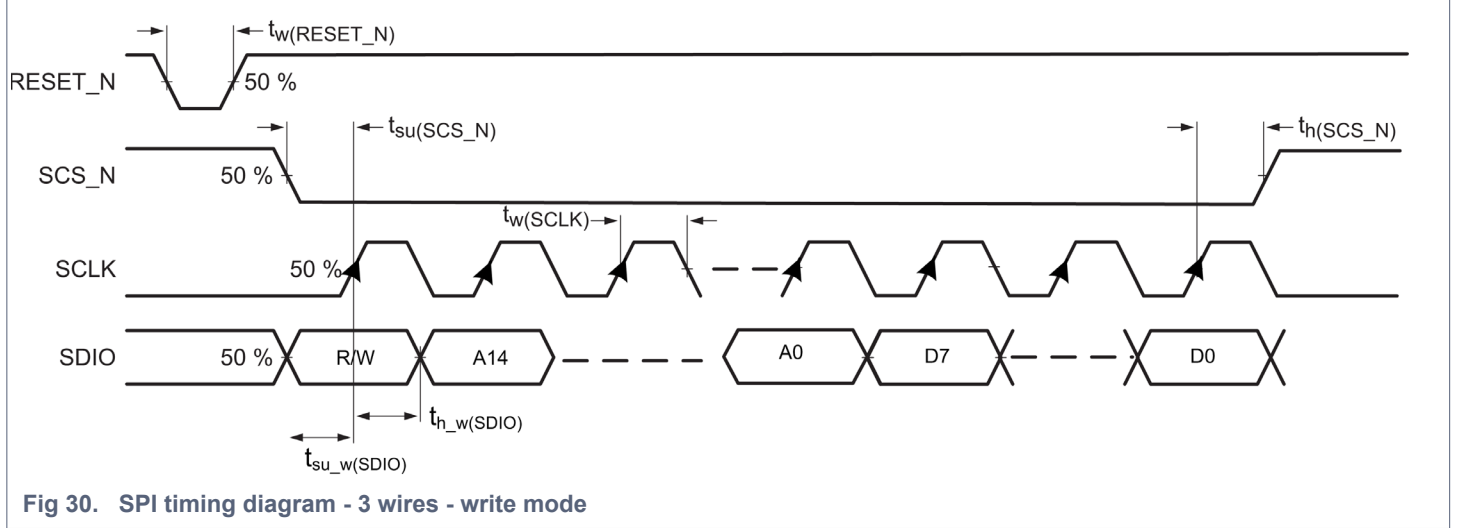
$t_{w(RESET\_N)}$

RESET_N

50 %

$t_{su(SCS\_N)}$

$t_{h(SCS\_N)}$

SCS_N

50 %

$t_{w(SCLK)}$

SCLK

50 %

SDIO

50 %

R/W

A14

A0

D7

D0

$t_{h\_w(SDIO)}$

$t_{su\_w(SDIO)}$

Fig 30. SPI timing diagram - 3 wires - write mode